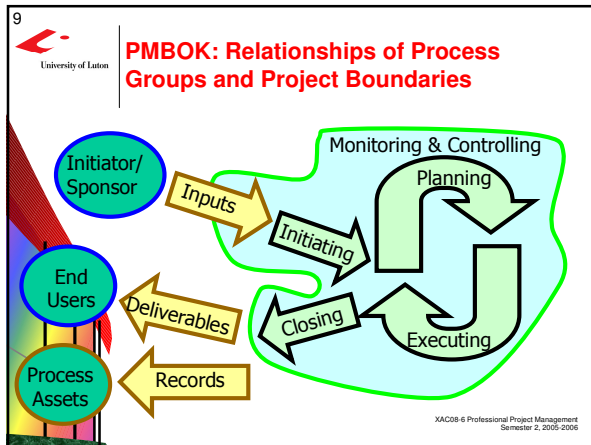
9

University of Luton

PMBOK: Relationships of Process Groups and Project Boundaries

Initiator/ Sponsor

Inputs

Monitoring & Controlling

Planning

Initiating

End Users

Deliverables

Closing

Executing

Process Assets

Records

XAC08-6 Professional Project Management
Semester 2, 2005-2006